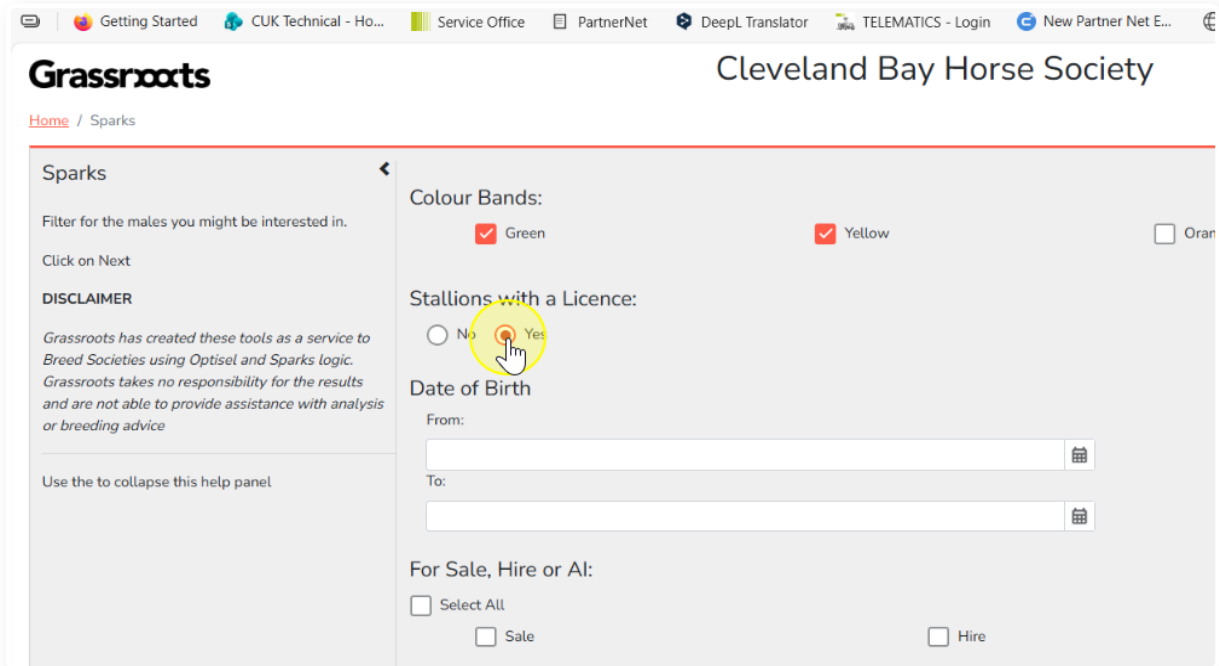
Getting Started CUK Technical - Ho... Service Office PartnerNet DeepL Translator TELEMATICS - Login New Partner Net E...

Grassroots

Cleveland Bay Horse Society

Home / Sparks

Sparks

Filter for the males you might be interested in.

Click on Next

DISCLAIMER

Grassroots has created these tools as a service to Breed Societies using Optisel and Sparks logic. Grassroots takes no responsibility for the results and are not able to provide assistance with analysis or breeding advice

Use the to collapse this help panel

Colour Bands:

Green

Yellow

Oran

Stallions with a Licence:

No

Yes

Date of Birth

From:

To:

For Sale, Hire or AI:

Select All

Sale

Hire